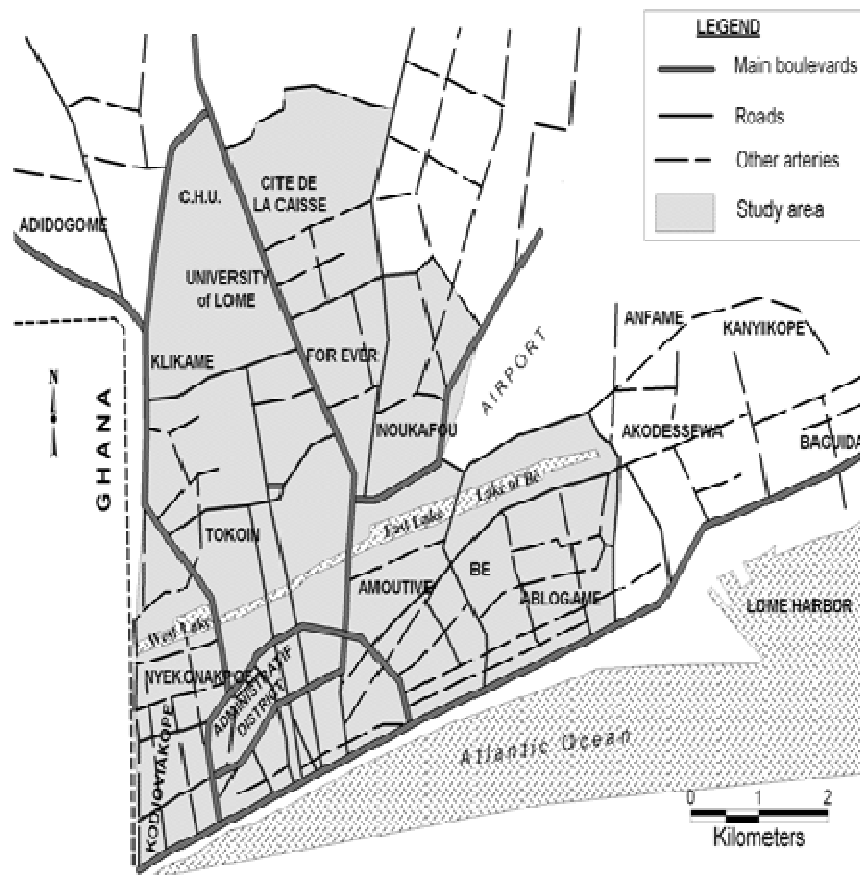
LEGEND
Main boulevards
Roads
Other arteries
Study area

ADIDOGOME
C.H.U.
CITE DE LA CAISSE
UNIVERSITY of LOME
KLIKAME
FOIR EVER
INOUKAFOU
AIRPORT
ANFAME
KANYIKOPE
AKODESSEWA
BAGUIDA
N
GHANA
TOKOIN
East Lake
Lake of Be
West Lake
AMOUTIVE
BE
ABLOGAME
LOME HARBOR
NYEKONAKPOE
ADMINISTRATIF DISTRICT
KODJOVIAKOPE
Atlantic Ocean
0 1 2
Kilometers